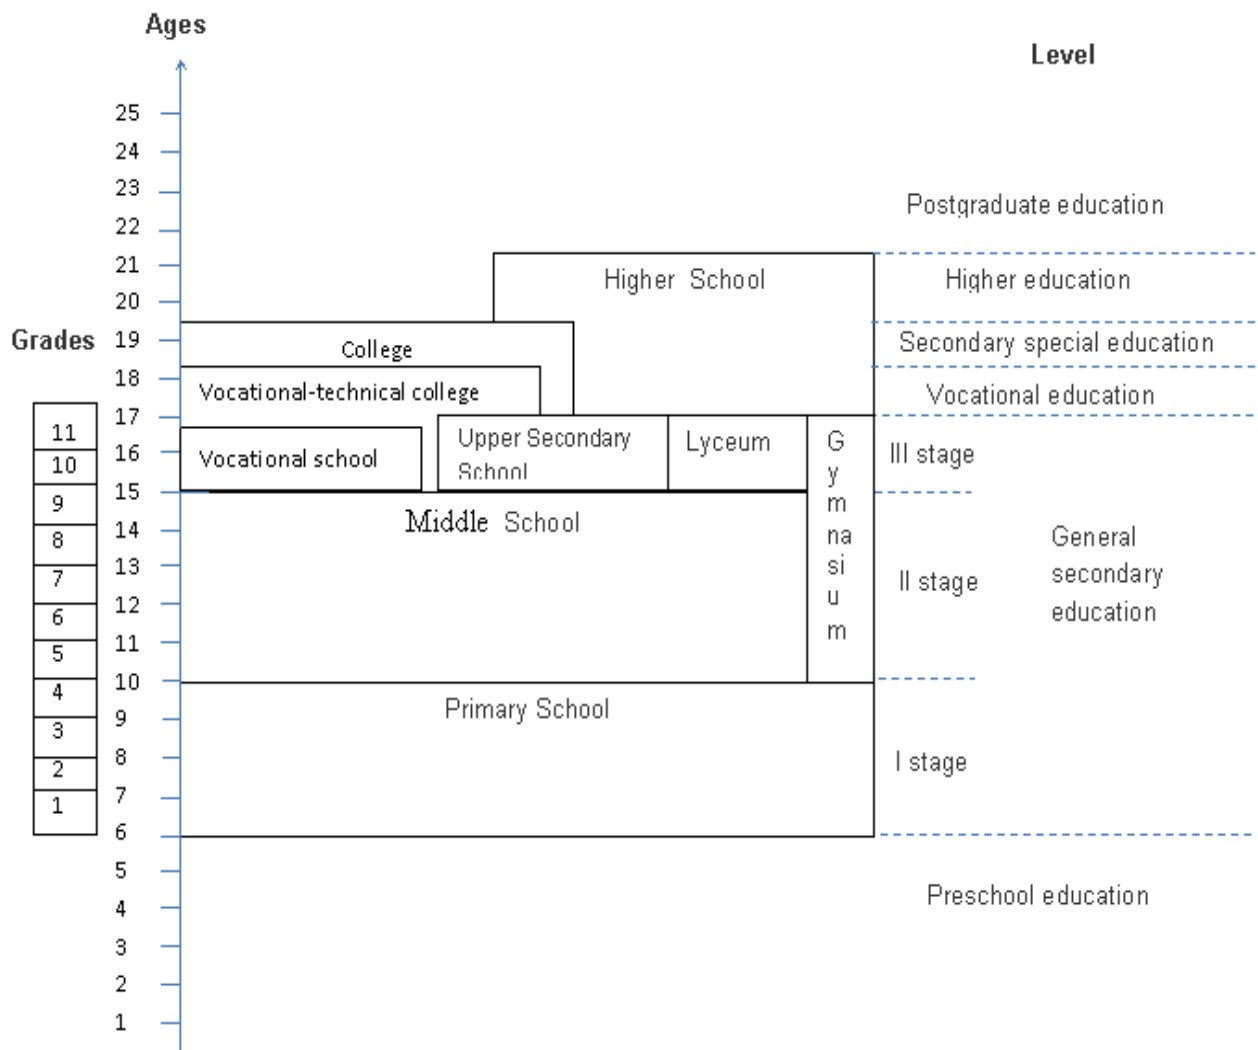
Ages

Level

25
24
23
22
21
20
19
18
17
16
15
14
13
12
11
10
9
8
7
6
5
4
3
2
1

Grades

11
10
9
8
7
6
5
4
3
2
1

Postgraduate education

Higher School

Higher education

College

Secondary special education

Vocational-technical college

Vocational education

Vocational school

Upper Secondary School

Lyceum

G y m na si u m

III stage

Middle School

II stage

General secondary education

Primary School

I stage

Preschool education